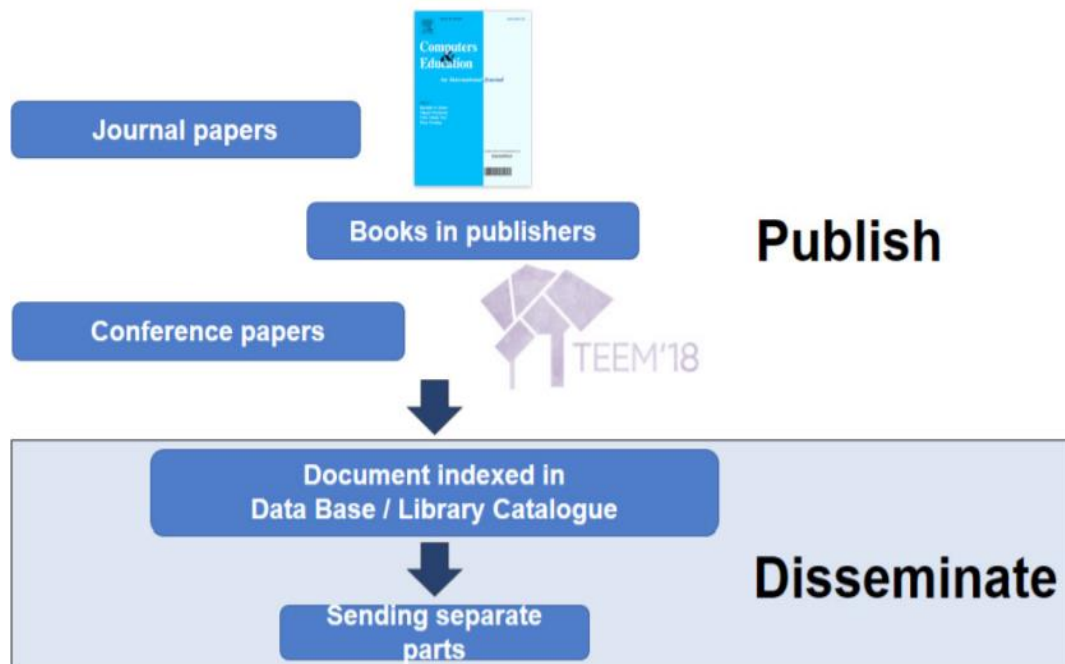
Computers & Education
An International Journal

Journal papers

Books in publishers

Publish

Conference papers

TEEM'18

Document indexed in Data Base / Library Catalogue

Disseminate

Sending separate parts